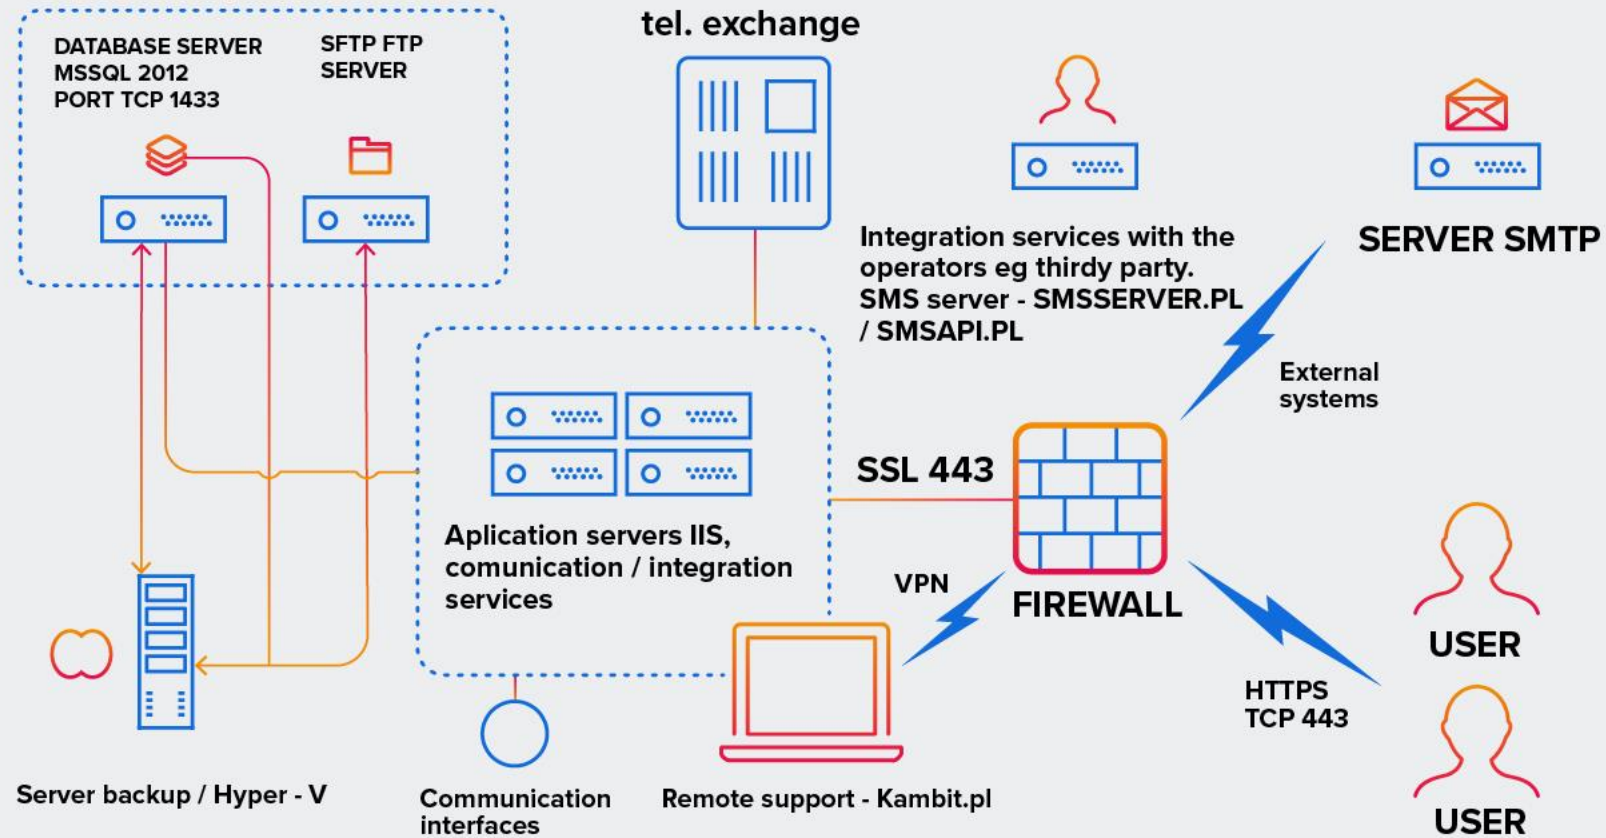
DATABASE SERVER
MSSQL 2012
PORT TCP 1433

SFTP FTP SERVER

tel. exchange

Integration services with the operators eg thirdy party. SMS server - SMSSERVER.PL / SMSAPI.PL

SERVER SMTP

External systems

SSL 443

Aplication servers IIS, comunication / integration services

VPN

FIREWALL

USER

HTTPS TCP 443

USER

Server backup / Hyper - V

Communication interfaces

Remote support - Kambit.pl